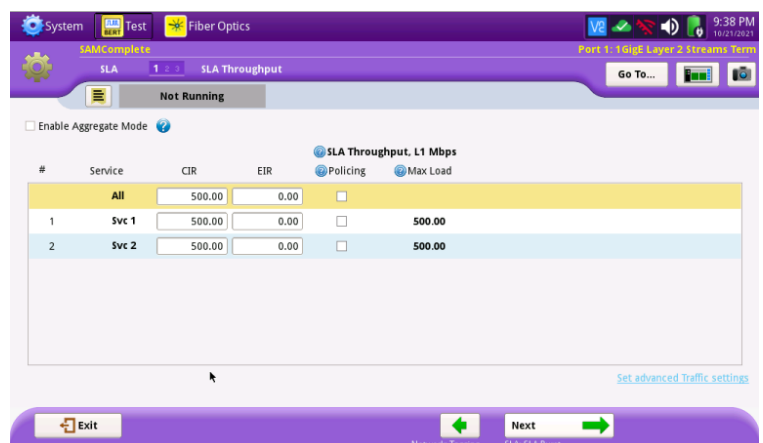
System Test Fiber Optics

9:38 PM
10/21/2021

SAMComplete
Port 1: 1GigE Layer 2 Streams Term

SLA 1 2 3 SLA Throughput

Go To...

Not Running

Enable Aggregate Mode

SLA Throughput, L1 Mbps

| # | Service | CIR | EIR | Policing | Max Load |
|---|---|---|---|---|---|
| | All | 500.00 | 0.00 | | |
| 1 | Svc 1 | 500.00 | 0.00 | | 500.00 |
| 2 | Svc 2 | 500.00 | 0.00 | | 500.00 |

Set advanced Traffic settings

Exit

Next

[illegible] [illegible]